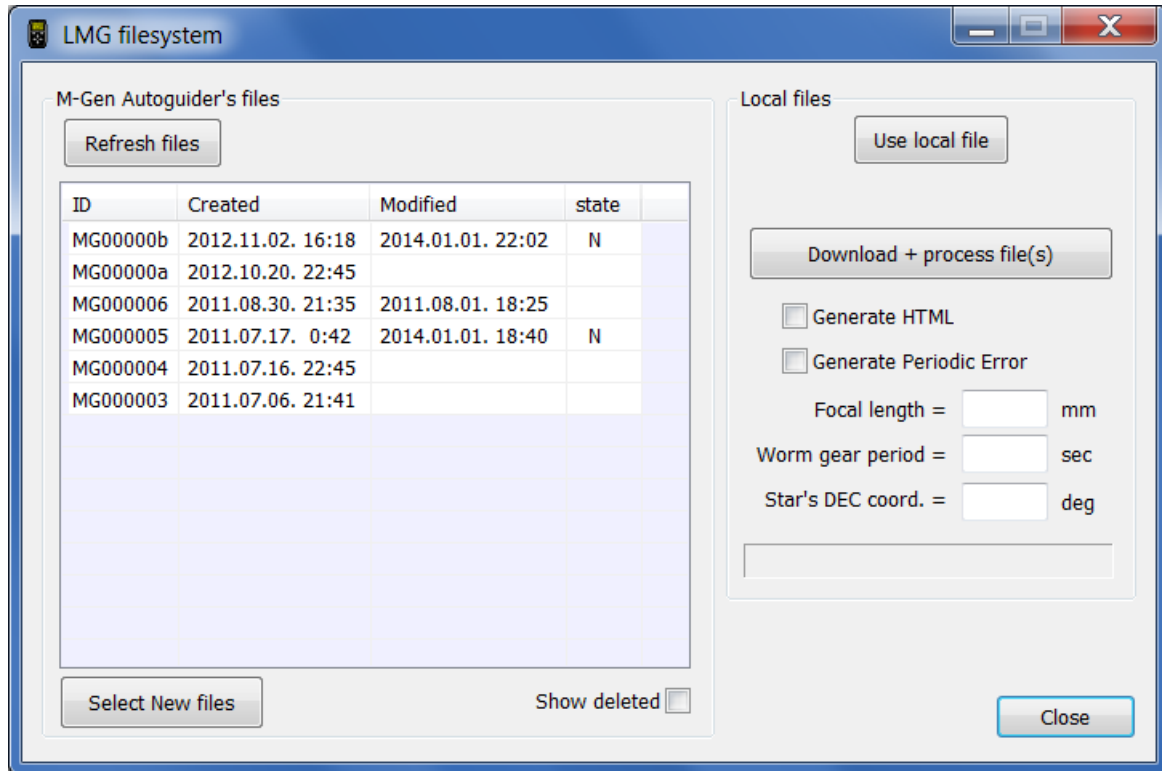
LMG filesystem

M-Gen Autoguider's files

Refresh files

| ID | Created | Modified | state |
|---|---|---|---|
| MG00000b | 2012.11.02. 16:18 | 2014.01.01. 22:02 | N |
| MG00000a | 2012.10.20. 22:45 | | |
| MG000006 | 2011.08.30. 21:35 | 2011.08.01. 18:25 | |
| MG000005 | 2011.07.17. 0:42 | 2014.01.01. 18:40 | N |
| MG000004 | 2011.07.16. 22:45 | | |
| MG000003 | 2011.07.06. 21:41 | | |

Select New files

Show deleted

Local files

Use local file

Download + process file(s)

Generate HTML

Generate Periodic Error

Focal length = mm

Worm gear period = sec

Star's DEC coord. = deg

Close